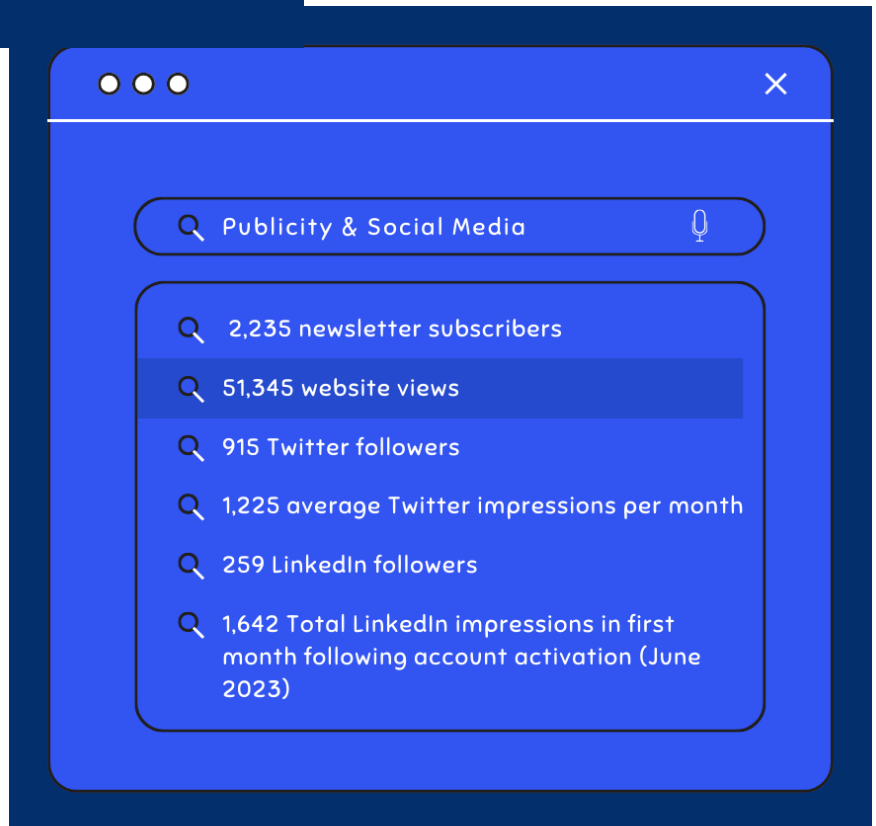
Publicity & Social Media

2,235 newsletter subscribers

51,345 website views

915 Twitter followers

1,225 average Twitter impressions per month

259 LinkedIn followers

1,642 Total LinkedIn impressions in first month following account activation (June 2023)